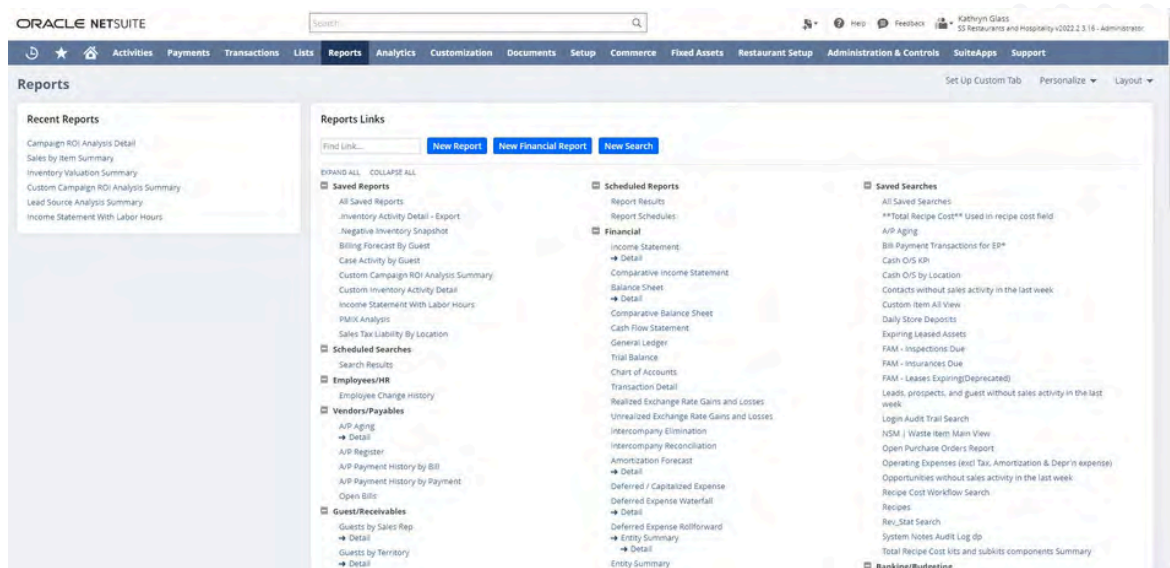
ORACLE NETSUITE

Search

Help Feedback Kathryn Glass SS Restaurants and Hospitality v2022.2.3.16 - Administrator

Activities Payments Transactions Lists Reports Analytics Customization Documents Setup Commerce Fixed Assets Restaurant Setup Administration & Controls SuiteApps Support

Reports

Set Up Custom Tab Personalize Layout

Recent Reports

Campaign ROI Analysis Detail
Sales by Item Summary
Inventory Valuation Summary
Custom Campaign ROI Analysis Summary
Lead Source Analysis Summary
Income Statement With Labor Hours

Reports Links

Find Link...

New Report New Financial Report New Search

EXPAND ALL COLLAPSE ALL

Saved Reports
All Saved Reports
.Inventory Activity Detail - Export
.Negative Inventory Snapshot
Billing Forecast By Guest
Case Activity by Guest
Custom Campaign ROI Analysis Summary
Custom Inventory Activity Detail
Income Statement With Labor Hours
PMIX Analysis
Sales Tax Liability By Location
Scheduled Searches
Search Results
Employees/HR
Employee Change History
Vendors/Payables
A/P Aging
→ Detail
A/P Register
A/P Payment History by Bill
A/P Payment History by Payment
Open Bills
Guest/Receivables
Guests by Sales Rep
→ Detail
Guests by Territory
→ Detail

Scheduled Reports
Report Results
Report Schedules
Financial
Income Statement
→ Detail
Comparative Income Statement
Balance Sheet
→ Detail
Comparative Balance Sheet
Cash Flow Statement
General Ledger
Trial Balance
Chart of Accounts
Transaction Detail
Realized Exchange Rate Gains and Losses
Unrealized Exchange Rate Gains and Losses
Intercompany Elimination
Intercompany Reconciliation
Amortization Forecast
→ Detail
Deferred / Capitalized Expense
Deferred Expense Waterfall
→ Detail
Deferred Expense Rollforward
→ Entity Summary
→ Detail
Entity Summary

Saved Searches
All Saved Searches
**Total Recipe Cost** Used in recipe cost field
A/P Aging
Bill Payment Transactions for EP*
Cash O/S KPI
Cash O/S by Location
Contacts without sales activity in the last week
Custom Item All View
Daily Store Deposits
Expiring Leased Assets
FAM - Inspections Due
FAM - Insurances Due
FAM - Leases Expiring(Deprecated)
Leads, prospects, and guest without sales activity in the last week
Login Audit Trail Search
NSM | Waste Item Main View
Open Purchase Orders Report
Operating Expenses (excl Tax, Amortization & Depr'n expense)
Opportunities without sales activity in the last week
Recipe Cost Workflow Search
Recipes
Rev_Stat Search
System Notes Audit Log dp
Total Recipe Cost kits and subkits components Summary
Banking/Budgeting